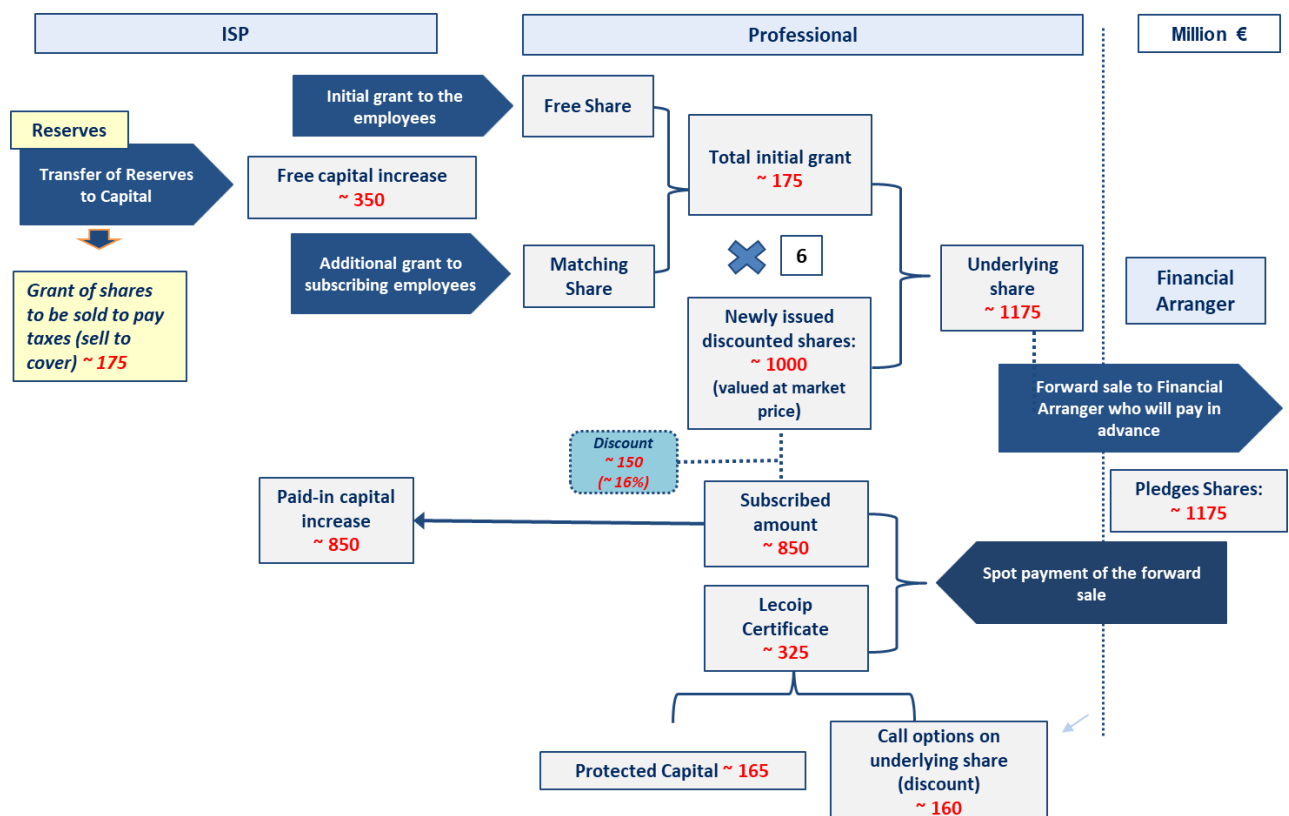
ISP

Professional

Million €

Reserves

Transfer of Reserves to Capital

Grant of shares to be sold to pay taxes (sell to cover) ~ 175

Initial grant to the employees

Free capital increase ~ 350

Additional grant to subscribing employees

Free Share

Matching Share

Total initial grant ~ 175

6

Newly issued discounted shares: ~ 1000 (valued at market price)

Underlying share ~ 1175

Financial Arranger

Forward sale to Financial Arranger who will pay in advance

Discount ~ 150 (~ 16%)

Paid-in capital increase ~ 850

Subscribed amount ~ 850

Pledges Shares: ~ 1175

Spot payment of the forward sale

Lecoip Certificate ~ 325

Protected Capital ~ 165

Call options on underlying share (discount) ~ 160